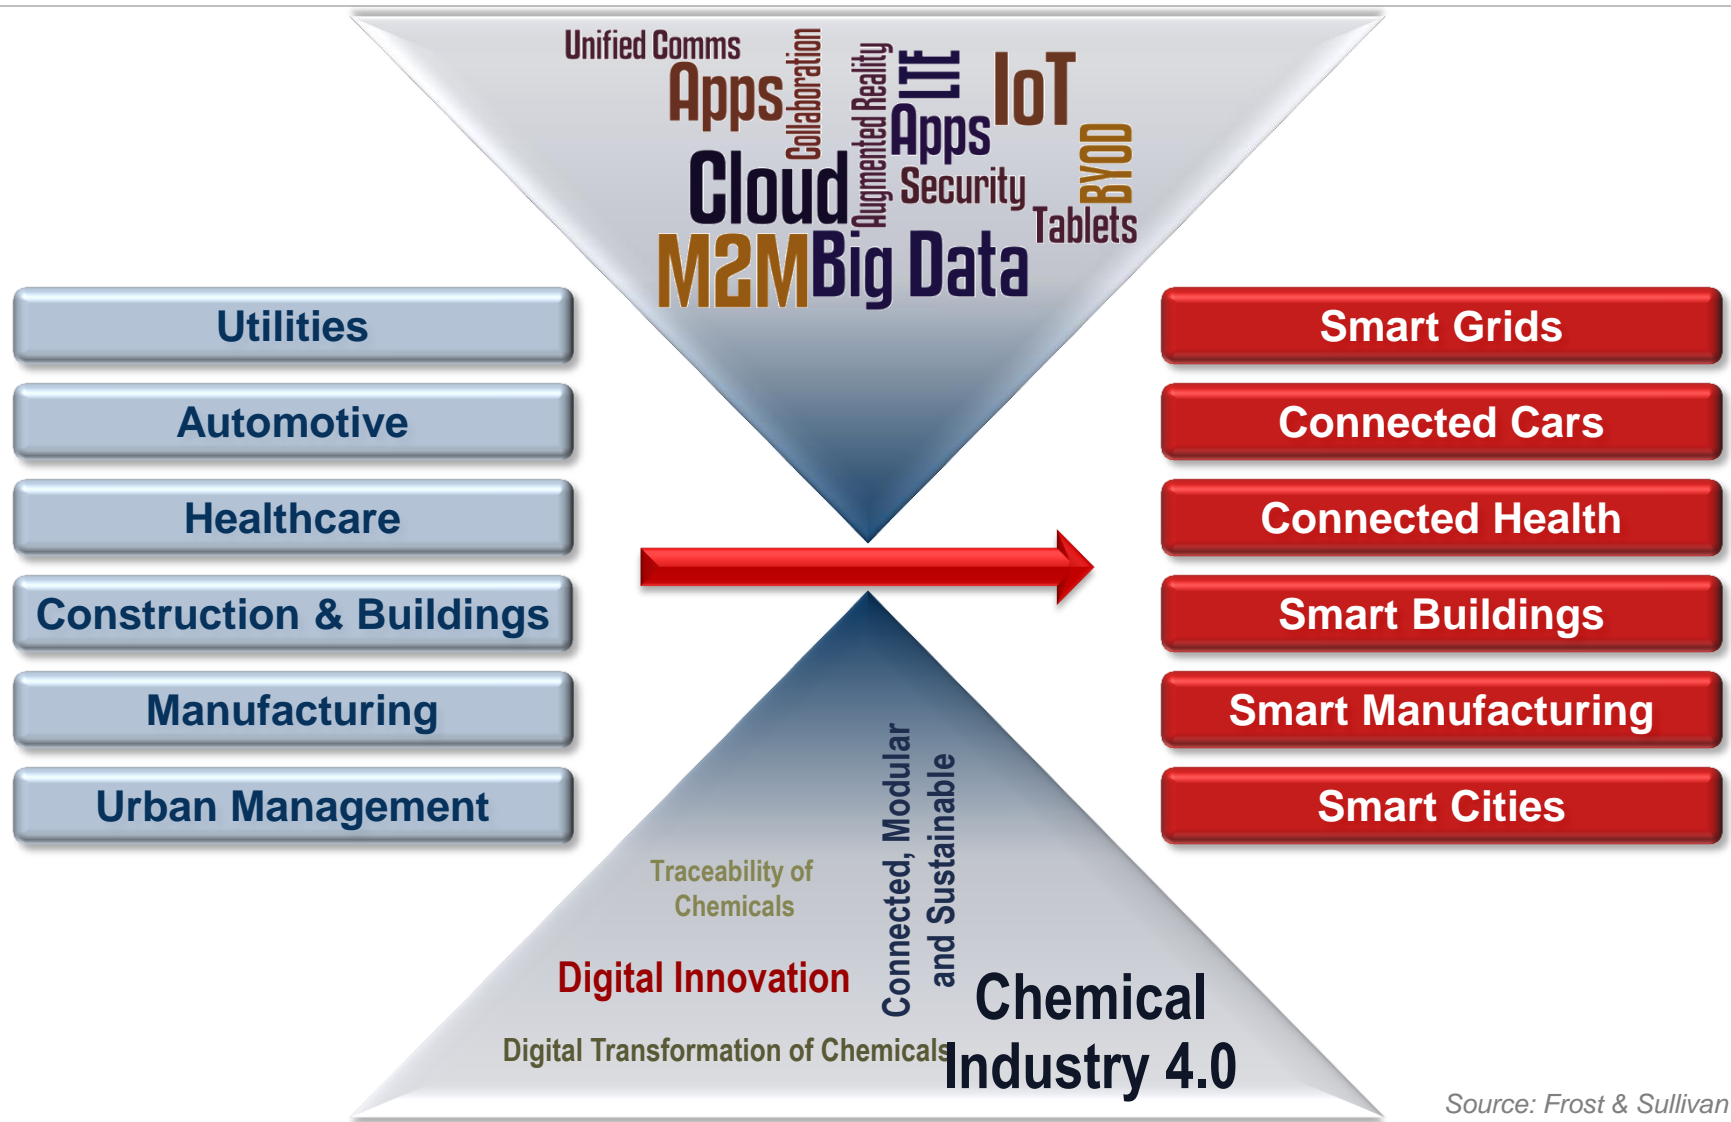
Unified Comms
Apps
Collaboration
Augmented Reality
LTE
IoT
Apps
Cloud
Security
BYOD
Tablets
M2M
Big Data

Utilities
Automotive
Healthcare
Construction & Buildings
Manufacturing
Urban Management

Smart Grids
Connected Cars
Connected Health
Smart Buildings
Smart Manufacturing
Smart Cities

Traceability of Chemicals
Connected, Modular and Sustainable
Digital Innovation
Digital Transformation of Chemicals
Chemical Industry 4.0

Source: Frost & Sullivan